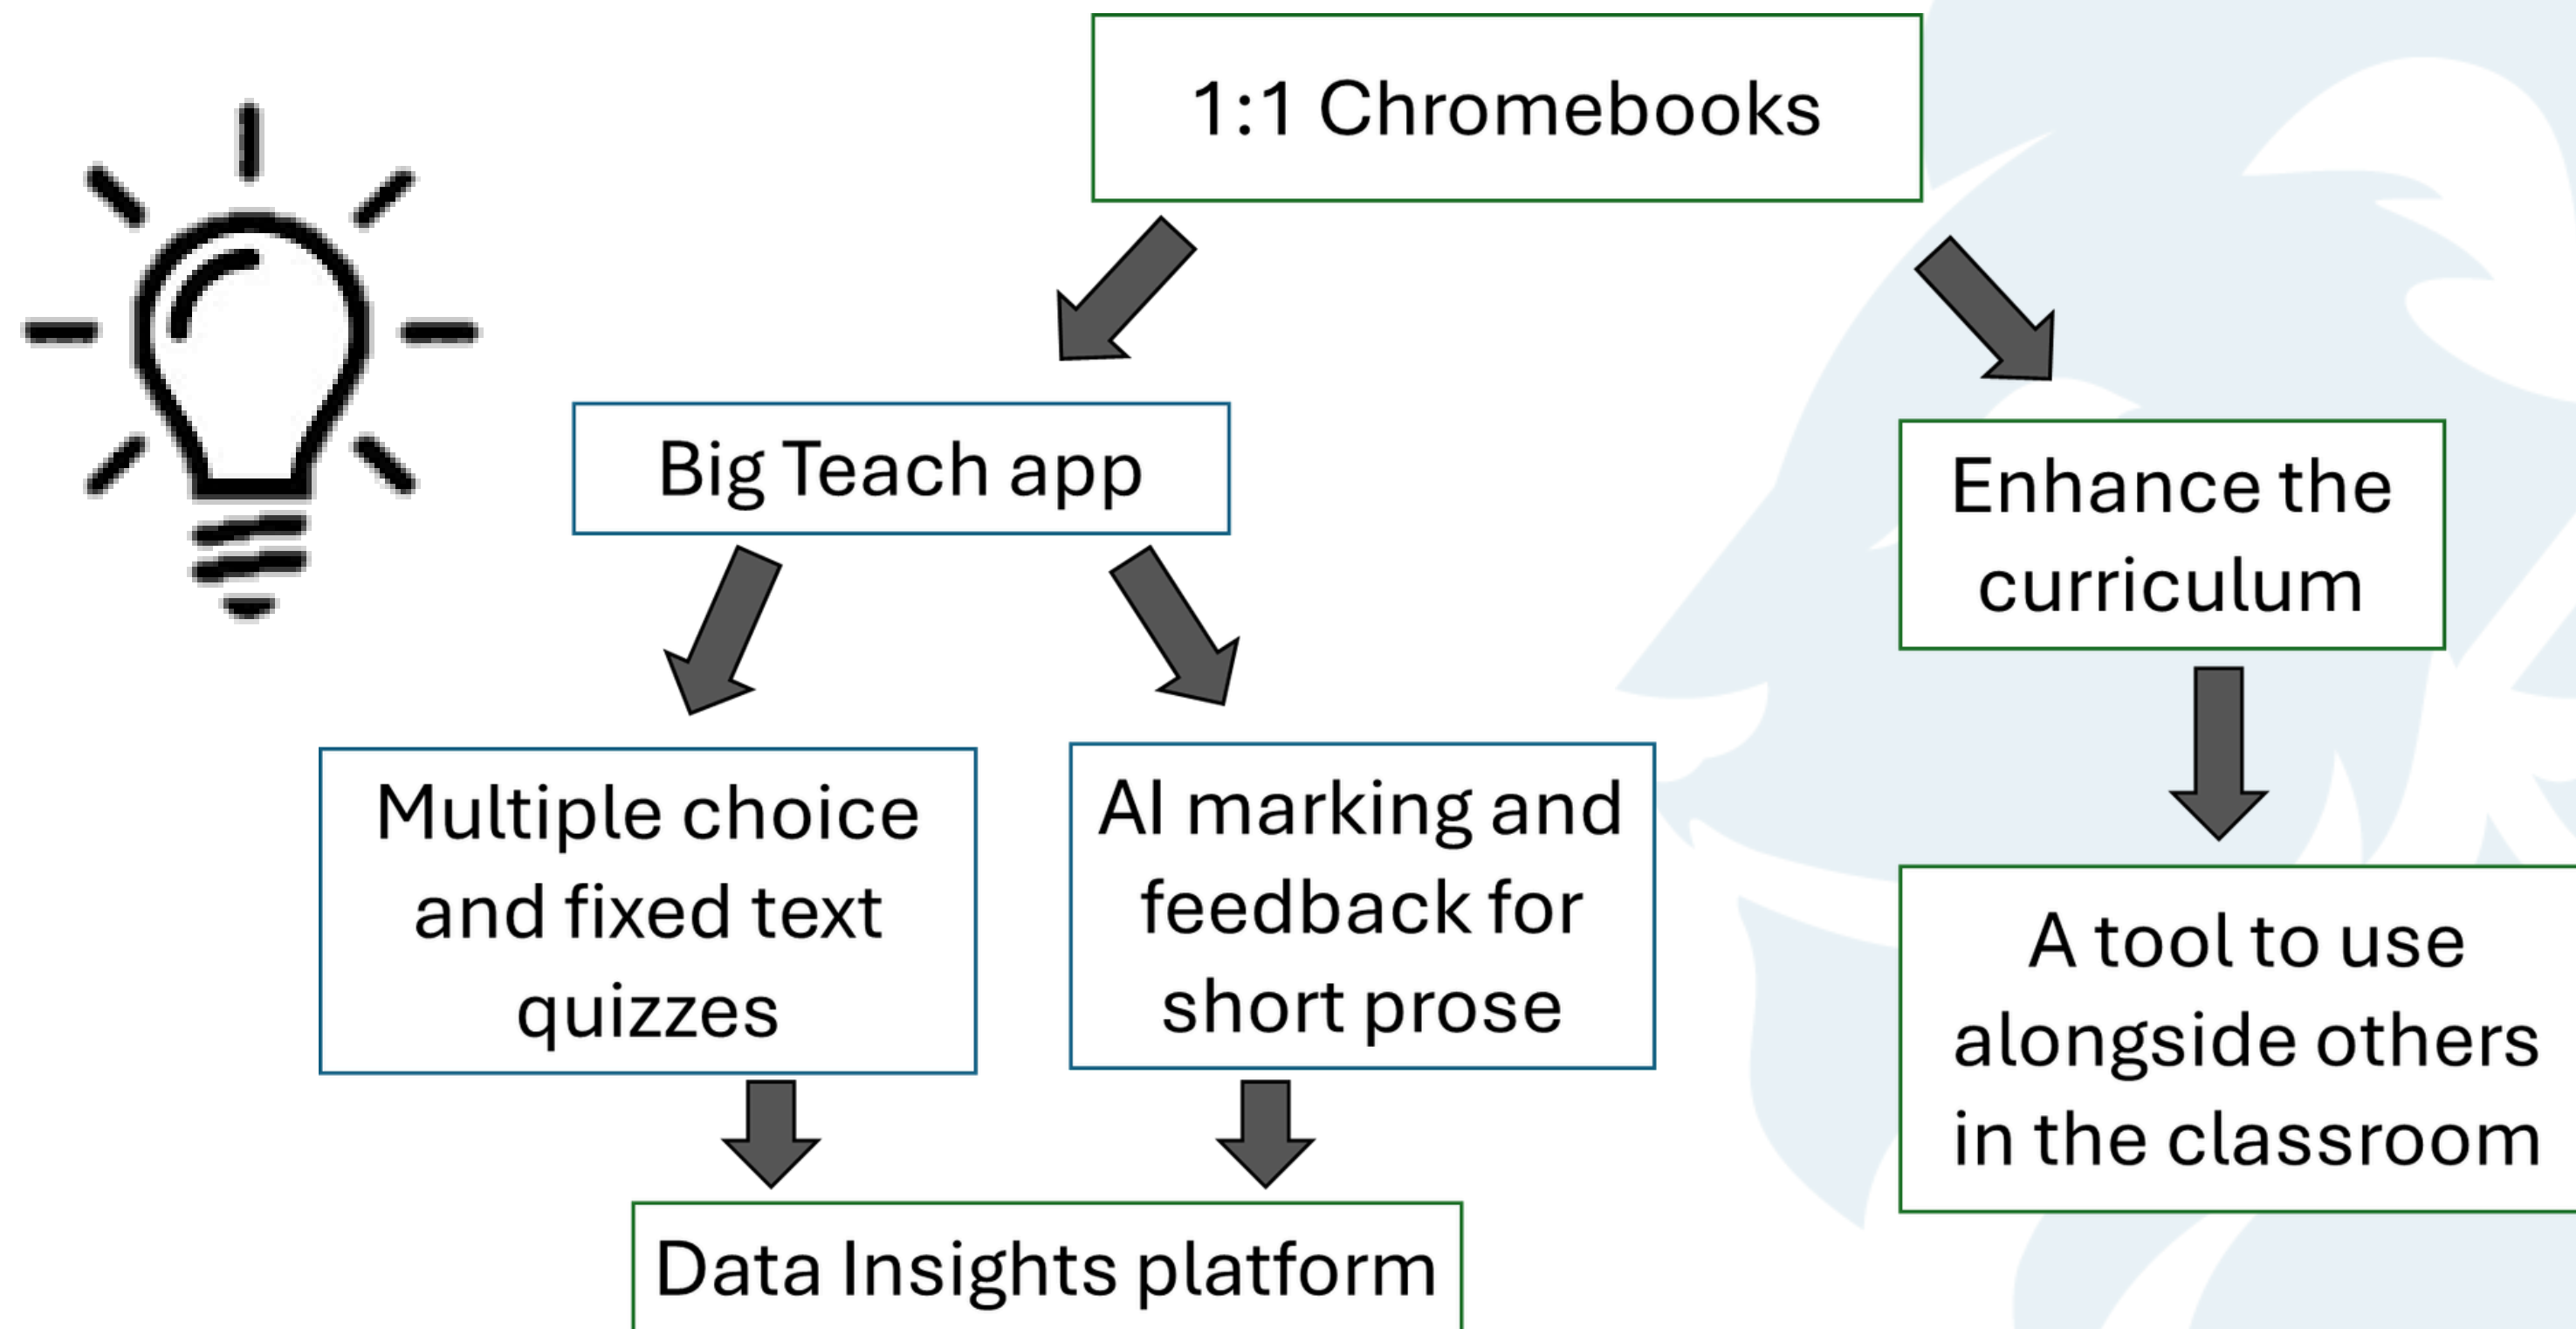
1:1 Chromebooks

Big Teach app

Multiple choice and fixed text quizzes

AI marking and feedback for short prose

Data Insights platform

Enhance the curriculum

A tool to use alongside others in the classroom